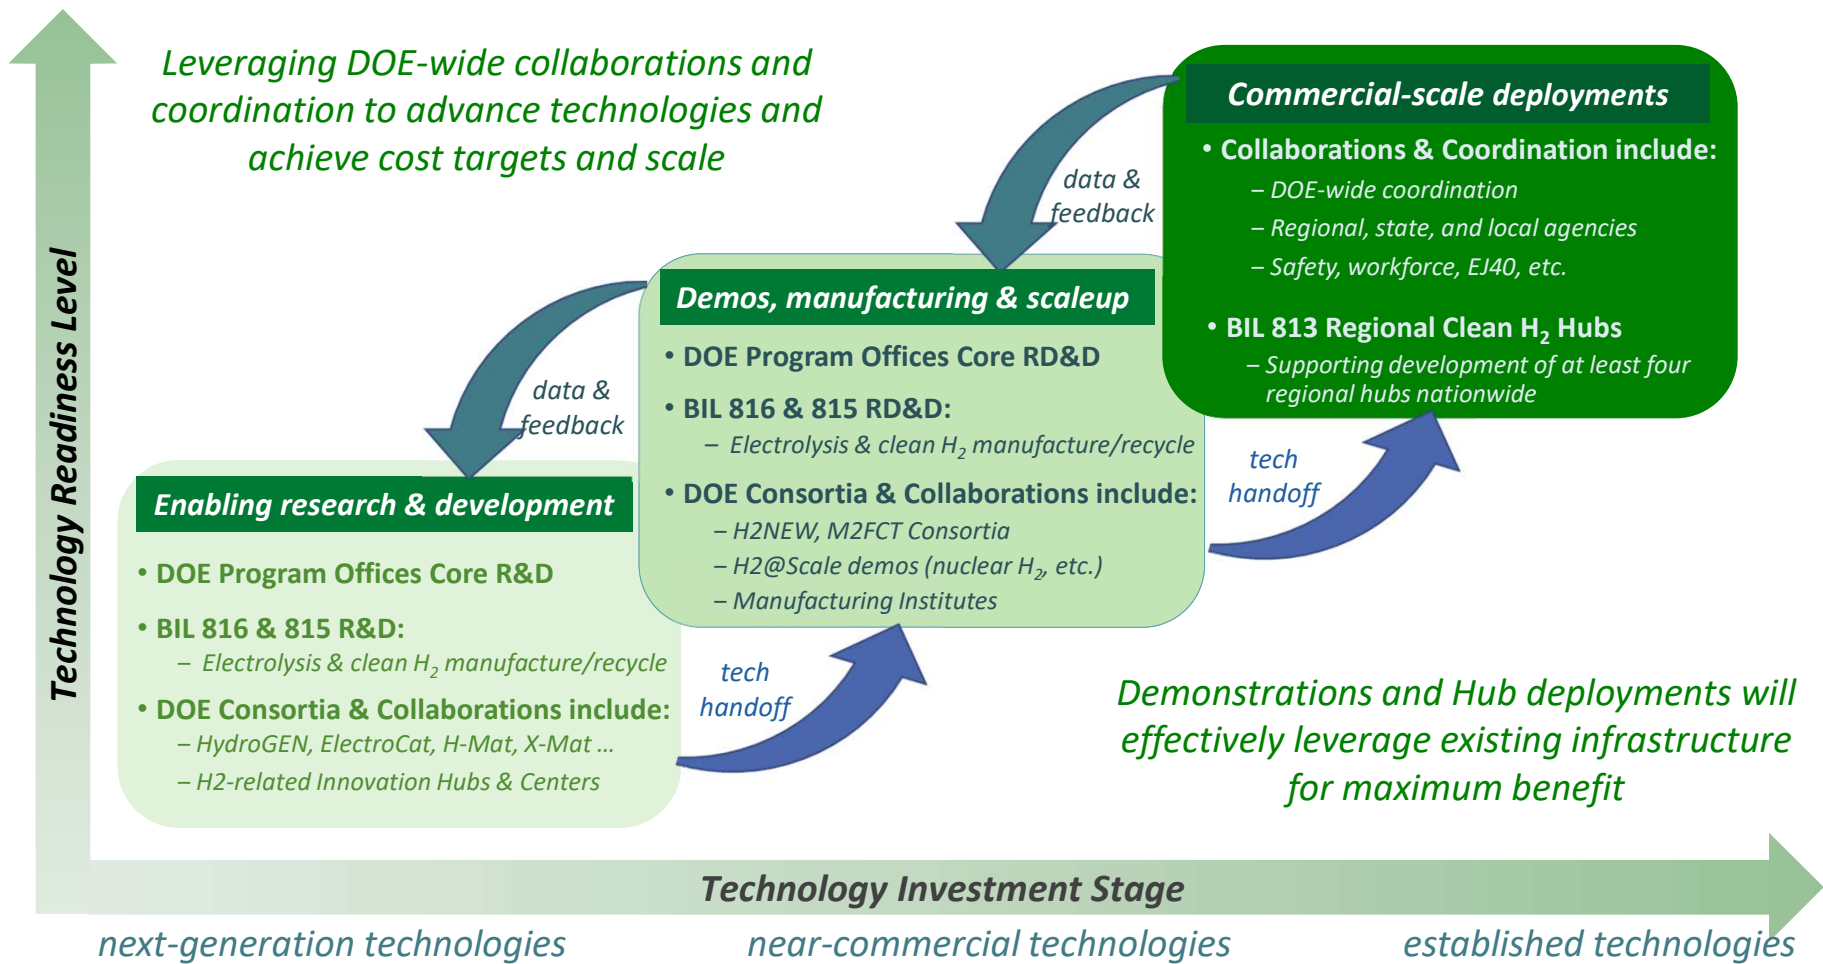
Leveraging DOE-wide collaborations and coordination to advance technologies and achieve cost targets and scale

Technology Readiness Level

Commercial-scale deployments

• Collaborations & Coordination include:
– DOE-wide coordination
– Regional, state, and local agencies
– Safety, workforce, EJ40, etc.

• BIL 813 Regional Clean $H_2$ Hubs
– Supporting development of at least four regional hubs nationwide

data & feedback

Demos, manufacturing & scaleup

• DOE Program Offices Core RD&D
• BIL 816 & 815 RD&D:
– Electrolysis & clean $H_2$ manufacture/recycle
• DOE Consortia & Collaborations include:
– H2NEW, M2FCT Consortia
– H2@Scale demos (nuclear $H_2$, etc.)
– Manufacturing Institutes

tech handoff

data & feedback

Enabling research & development

• DOE Program Offices Core R&D
• BIL 816 & 815 R&D:
– Electrolysis & clean $H_2$ manufacture/recycle
• DOE Consortia & Collaborations include:
– HydroGEN, ElectroCat, H-Mat, X-Mat …
– H2-related Innovation Hubs & Centers

tech handoff

Demonstrations and Hub deployments will effectively leverage existing infrastructure for maximum benefit

Technology Investment Stage

next-generation technologies near-commercial technologies established technologies